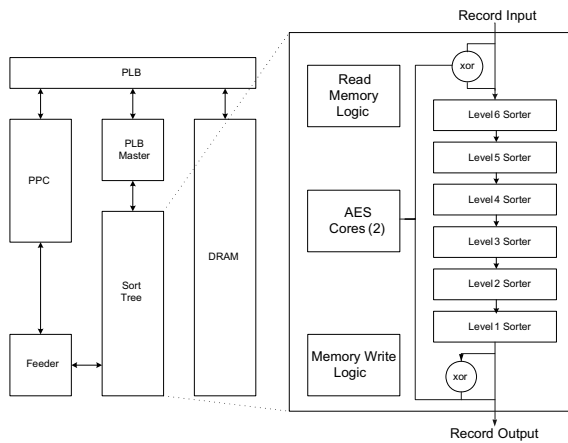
Record Input

PLB

PPC

PLB Master

Sort Tree

DRAM

Feeder

Read Memory Logic

AES Cores (2)

Memory Write Logic

xor

Level6 Sorter

Level5 Sorter

Level4 Sorter

Level3 Sorter

Level2 Sorter

Level1 Sorter

xor

Record Output